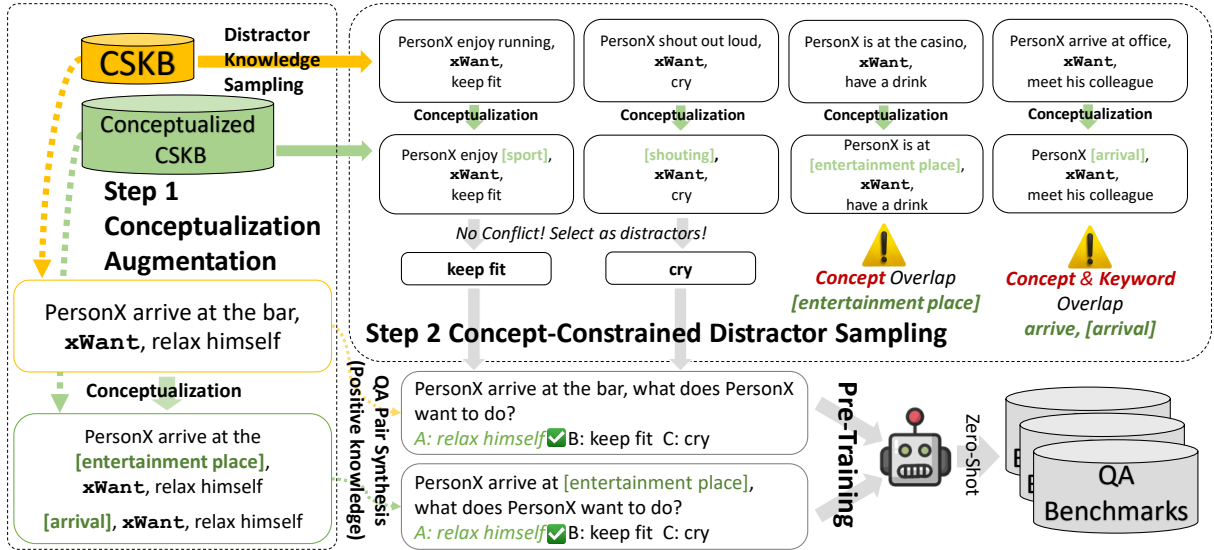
CSKB

Distractor Knowledge Sampling

Conceptualized CSKB

Step 1 Conceptualization Augmentation

PersonX arrive at the bar, **xWant**, relax himself

Conceptualization

PersonX arrive at the [entertainment place], **xWant**, relax himself

[arrival], **xWant**, relax himself

PersonX enjoy running, **xWant**, keep fit

PersonX shout out loud, **xWant**, cry

PersonX is at the casino, **xWant**, have a drink

PersonX arrive at office, **xWant**, meet his colleague

Conceptualization

Conceptualization

Conceptualization

Conceptualization

PersonX enjoy [sport], **xWant**, keep fit

[shouting], **xWant**, cry

PersonX is at [entertainment place], **xWant**, have a drink

PersonX [arrival], **xWant**, meet his colleague

No Conflict! Select as distractors!

keep fit

cry

Concept Overlap [entertainment place]

Concept & Keyword Overlap arrive, [arrival]

Step 2 Concept-Constrained Distractor Sampling

QA Pair Synthesis (Positive knowledge)

PersonX arrive at the bar, what does PersonX want to do?
A: relax himself B: keep fit C: cry

PersonX arrive at [entertainment place], what does PersonX want to do?
A: relax himself B: keep fit C: cry

Pre-Training

Zero-Shot

E

E

QA Benchmarks